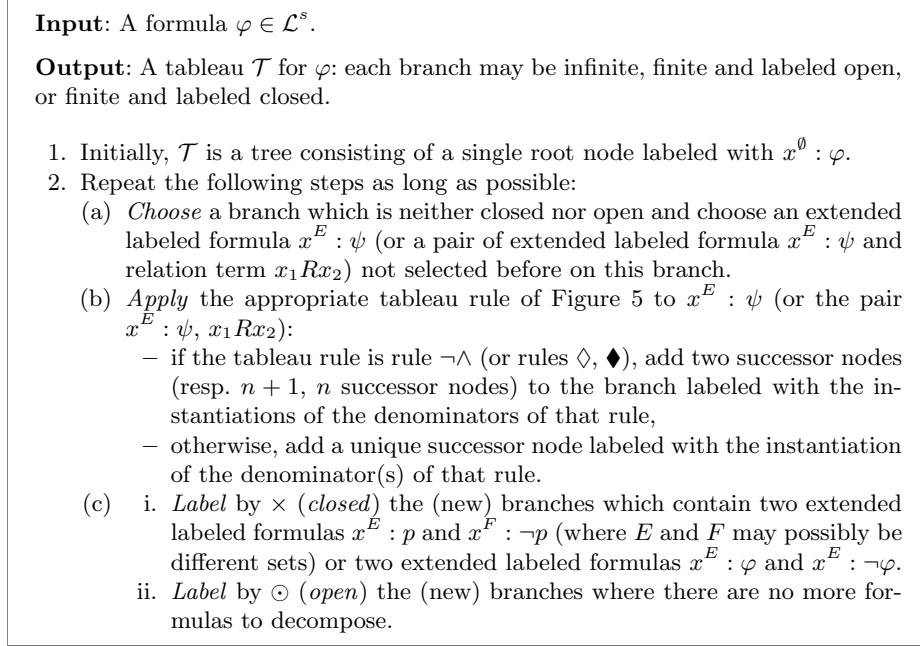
**Input**: A formula $\varphi \in \mathcal{L}^s$.

**Output**: A tableau $\mathcal{T}$ for $\varphi$: each branch may be infinite, finite and labeled open, or finite and labeled closed.

1. Initially, $\mathcal{T}$ is a tree consisting of a single root node labeled with $x^{\emptyset} : \varphi$.
2. Repeat the following steps as long as possible:
 (a) *Choose* a branch which is neither closed nor open and choose an extended labeled formula $x^E : \psi$ (or a pair of extended labeled formula $x^E : \psi$ and relation term $x_1 R x_2$) not selected before on this branch.
 (b) *Apply* the appropriate tableau rule of Figure 5 to $x^E : \psi$ (or the pair $x^E : \psi$, $x_1 R x_2$):
  – if the tableau rule is rule $\neg\wedge$ (or rules $\Diamond$, $\blacklozenge$), add two successor nodes (resp. $n+1$, $n$ successor nodes) to the branch labeled with the instantiations of the denominators of that rule,
  – otherwise, add a unique successor node labeled with the instantiation of the denominator(s) of that rule.
 (c) i. *Label* by $\times$ (*closed*) the (new) branches which contain two extended labeled formulas $x^E : p$ and $x^F : \neg p$ (where $E$ and $F$ may possibly be different sets) or two extended labeled formulas $x^E : \varphi$ and $x^E : \neg\varphi$.
  ii. *Label* by $\odot$ (*open*) the (new) branches where there are no more formulas to decompose.